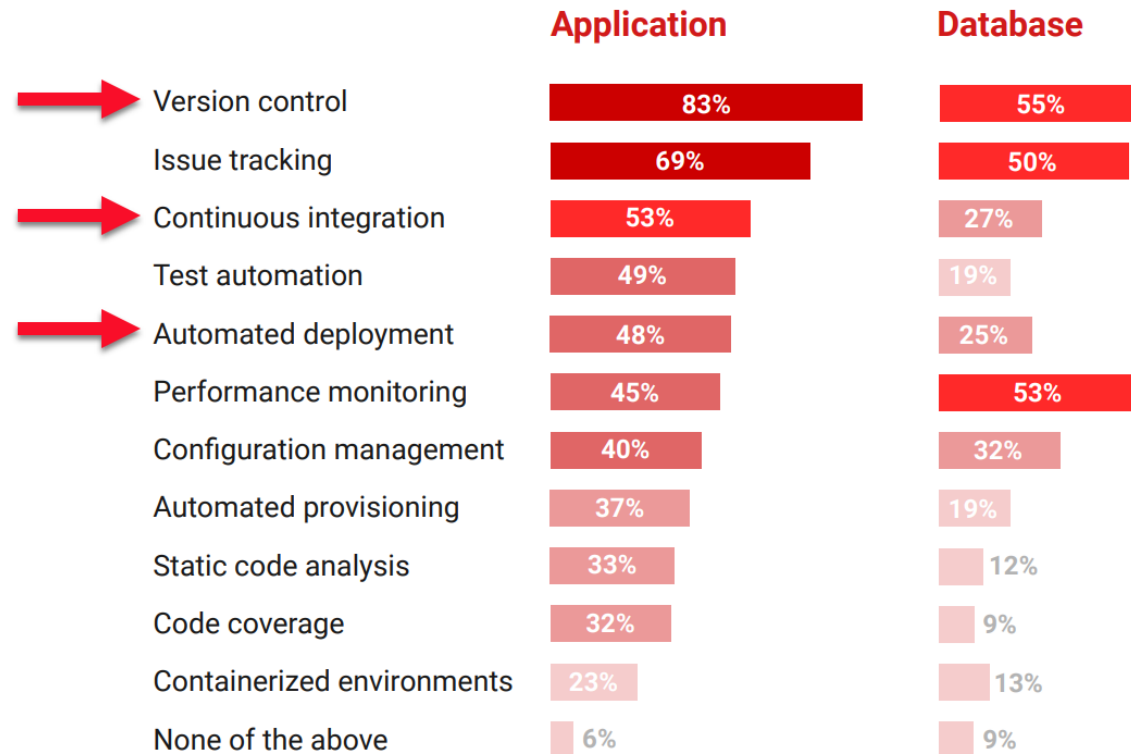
| | Application | Database |
|---|---|---|
| Version control | 83% | 55% |
| Issue tracking | 69% | 50% |
| Continuous integration | 53% | 27% |
| Test automation | 49% | 19% |
| Automated deployment | 48% | 25% |
| Performance monitoring | 45% | 53% |
| Configuration management | 40% | 32% |
| Automated provisioning | 37% | 19% |
| Static code analysis | 33% | 12% |
| Code coverage | 32% | 9% |
| Containerized environments | 23% | 13% |
| None of the above | 6% | 9% |